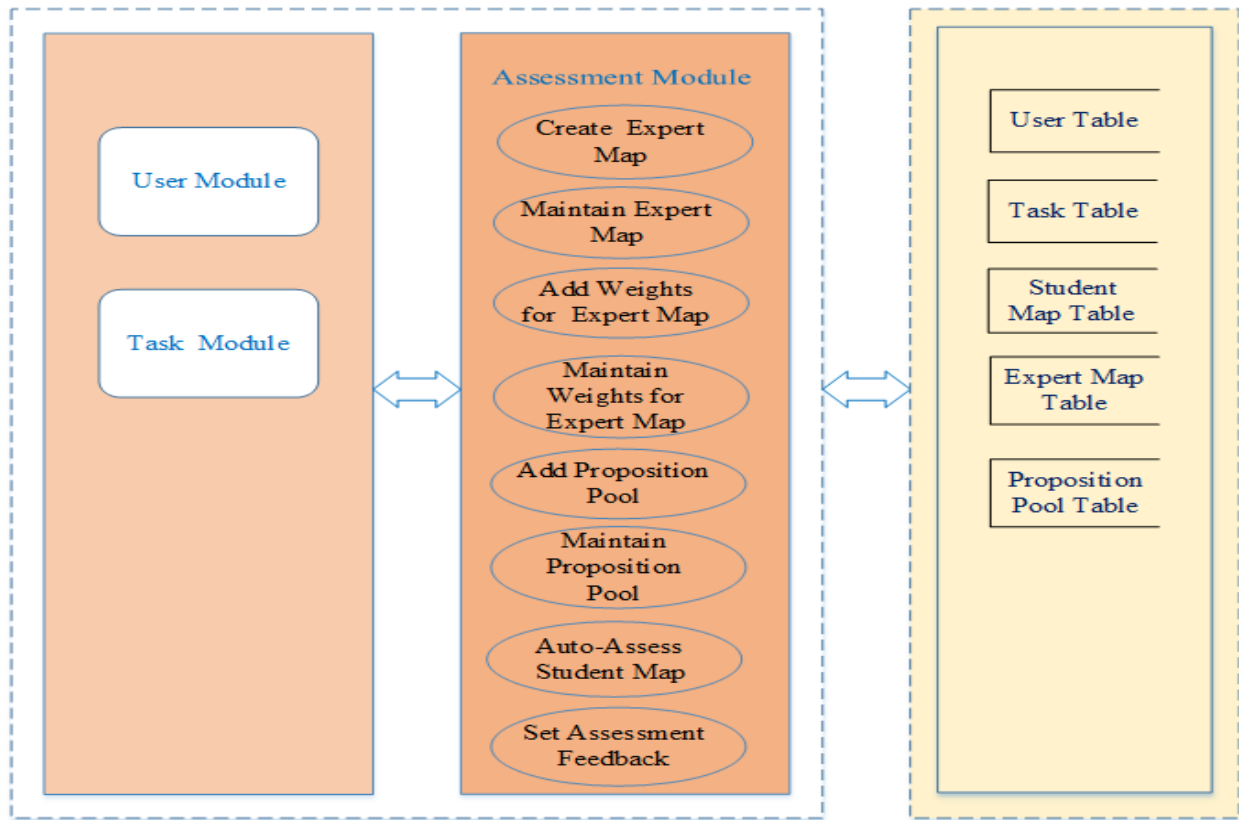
User Module

Task Module

Assessment Module

Create Expert Map

Maintain Expert Map

Add Weights for Expert Map

Maintain Weights for Expert Map

Add Proposition Pool

Maintain Proposition Pool

Auto-Assess Student Map

Set Assessment Feedback

User Table

Task Table

Student Map Table

Expert Map Table

Proposition Pool Table